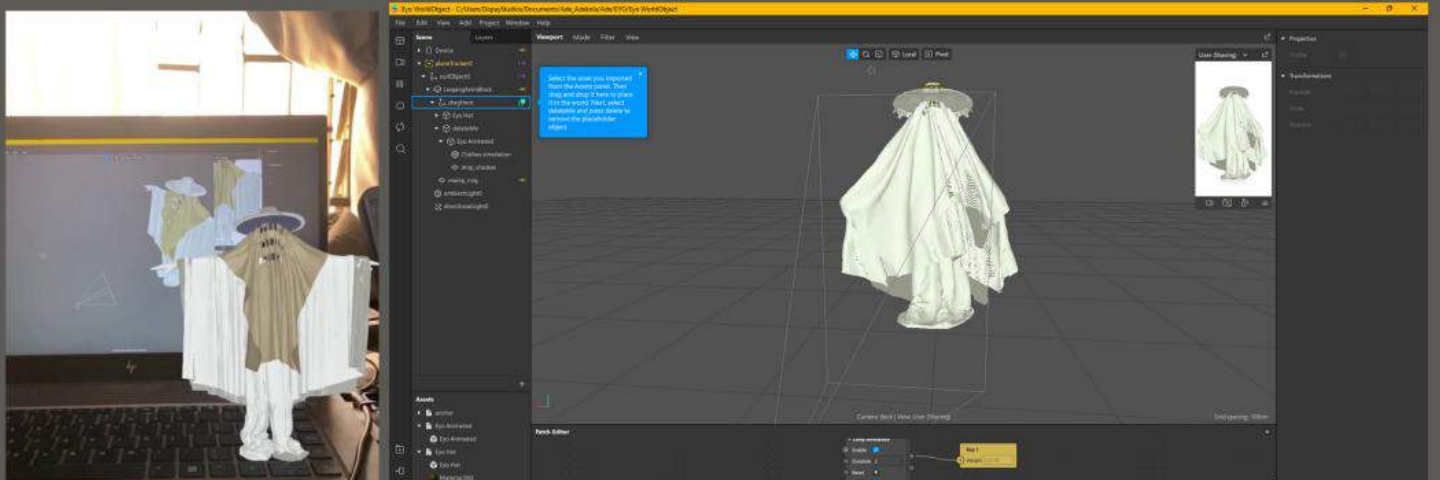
Eyo WorldObject - C:\Users\Dopy\Studios\Documents\Ade_Adekola\Ade\EYO\Eyo WorldObject

File Edit View Add Project Window Help

Scene Layers

Device
planeTracker0
nullObject0
LeapingAnimBlock
dtxghost
Eyo Hat
dataSafe
Eyo Animated
Clothes simulation
drop_shadow
mamp_ring
ambientLight0
directionalLight0

Viewport Mode Filter View

Local Pivot

Select the asset you imported from the Assets panel. Then drag and drop it here to place it in the world. Next, select datatable and press delete to remove the placeholder object.

User (Moving)

Properties

Transformations

Position

Scale

Rotation

Camera: Back | View: User (Moving)

Grid spacing: 100m

Assets

anchor
Eyo Animated
Eyo Animated
Eyo Hat
Eyo Hat
Material 003

Patch Editor

Loop Animation
Enable
Duration 2
Reset

Key 1
Weight

hp